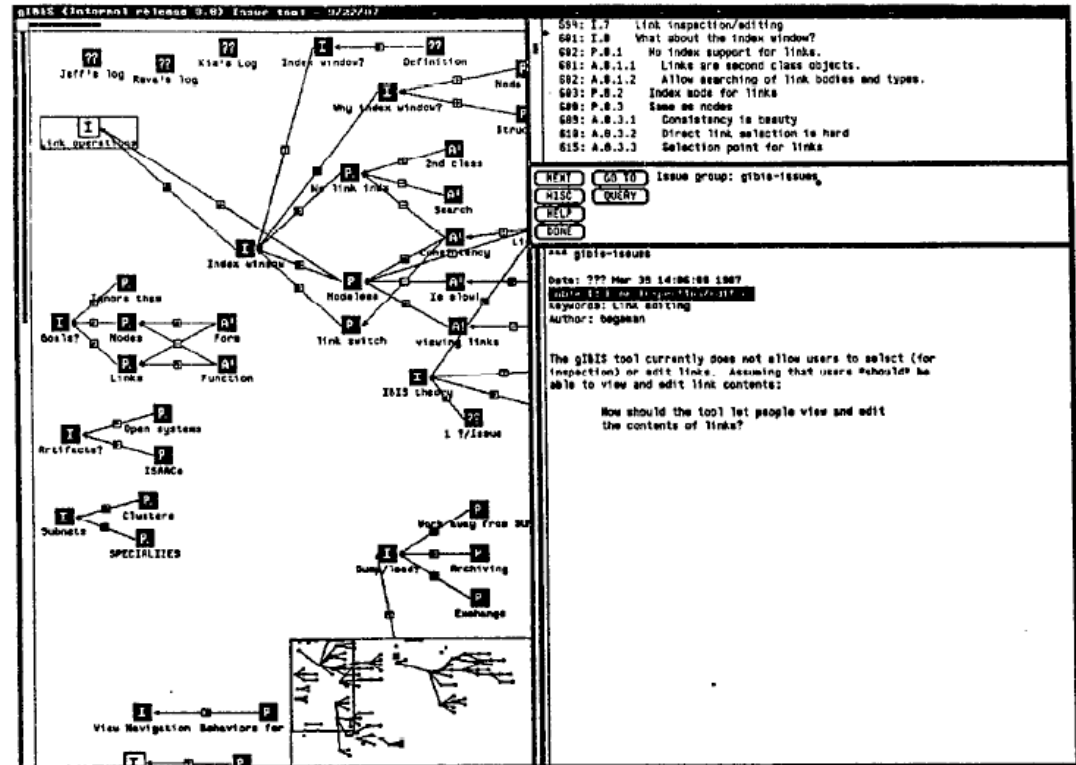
gIBIS (Internal release 3.0) Issue tool - 9/22/87

??
Jeff's log

??
Rave's log

??
Kim's Log

I
Index window?

??
Definition

I
Why index window?

P
Node

P
Struc

I
Link operations

P
No link info

A!
2nd class

A!
Search

I
Index window

A!
Consistency

Li

P
Modeless

A!
Is slow

A!
viewing links

P
link switch

P
Ignore them

I
Goals?

P
Nodes

A!
Form

P
Links

A!
Function

I
IBIS theory

??
1 ?/Issue

P
Open systems

I
Artifacts?

P
ISAACs

P
Clusters

I
Subnets

P
SPECIALIZES

P
Work away from SU

I
Dump/load?

P
Archiving

P
Exchange

I
View Navigation

P
Behaviors for

I

P

559: I.7 Link inspection/editing
601: I.8 What about the index window?
602: P.8.1 No index support for links.
601: A.8.1.1 Links are second class objects.
602: A.8.1.2 Allow searching of link bodies and types.
603: P.8.2 Index mode for links
600: P.8.3 Same as nodes
609: A.8.3.1 Consistency is beauty
610: A.8.3.2 Direct link selection is hard
615: A.8.3.3 Selection point for links

NEXT
GO TO
Issue group: gibis-issues
MISC
QUERY
HELP
DONE

and gibis-issues

Date: ??? Mar 35 14:06:00 1987
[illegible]
Keywords: Link editing
Author: begeman

The gIBIS tool currently does not allow users to select (for inspection) or edit links. Assuming that users *should* be able to view and edit link contents:

How should the tool let people view and edit the contents of links?